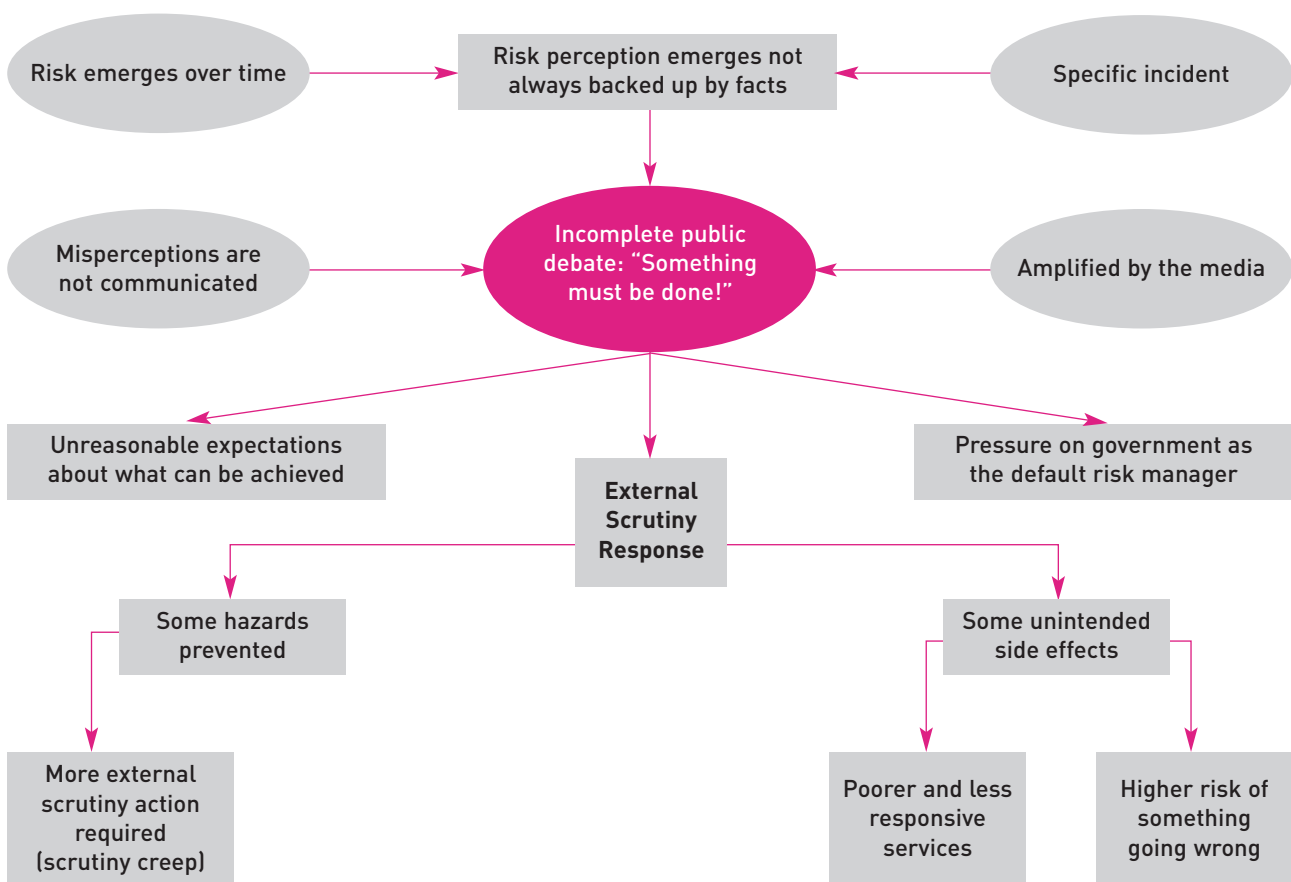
Risk emerges over time

Risk perception emerges not always backed up by facts

Specific incident

Misperceptions are not communicated

Incomplete public debate: "Something must be done!"

Amplified by the media

Unreasonable expectations about what can be achieved

External Scrutiny Response

Pressure on government as the default risk manager

Some hazards prevented

Some unintended side effects

More external scrutiny action required (scrutiny creep)

Poorer and less responsive services

Higher risk of something going wrong